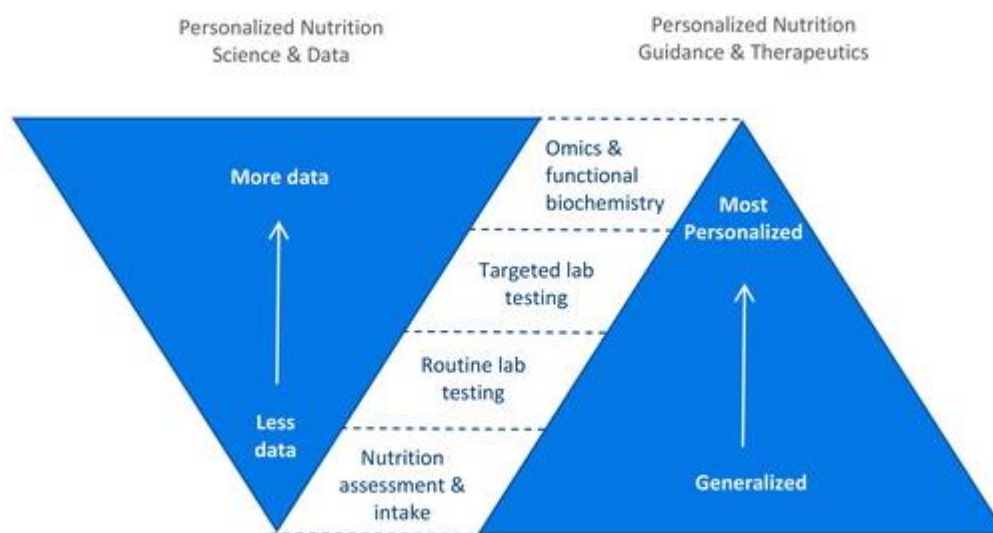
Personalized Nutrition
Science & Data

Personalized Nutrition
Guidance & Therapeutics

More data

Less data

Omics & functional biochemistry

Targeted lab testing

Routine lab testing

Nutrition assessment & intake

Most Personalized

Generalized